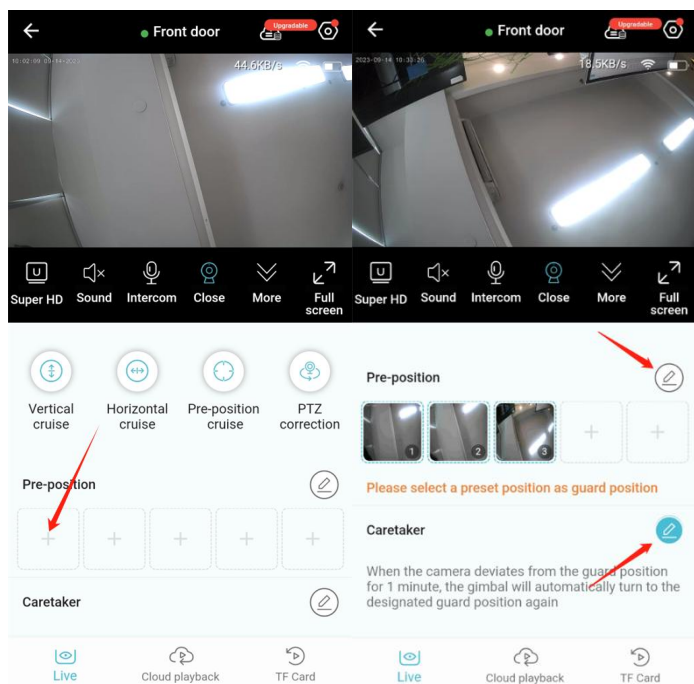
Front door

Upgradable

10:02:00 05-14-2023

44.6KB/s

Super HD

Sound

Intercom

Close

More

Full screen

Vertical cruise

Horizontal cruise

Pre-position cruise

PTZ correction

Pre-position

Caretaker

Live

Cloud playback

TF Card

Front door

Upgradable

2023-09-14 10:38:26

18.5KB/s

Super HD

Sound

Intercom

Close

More

Full screen

Pre-position

1

2

3

Please select a preset position as guard position

Caretaker

When the camera deviates from the guard position for 1 minute, the gimbal will automatically turn to the designated guard position again

Live

Cloud playback

TF Card